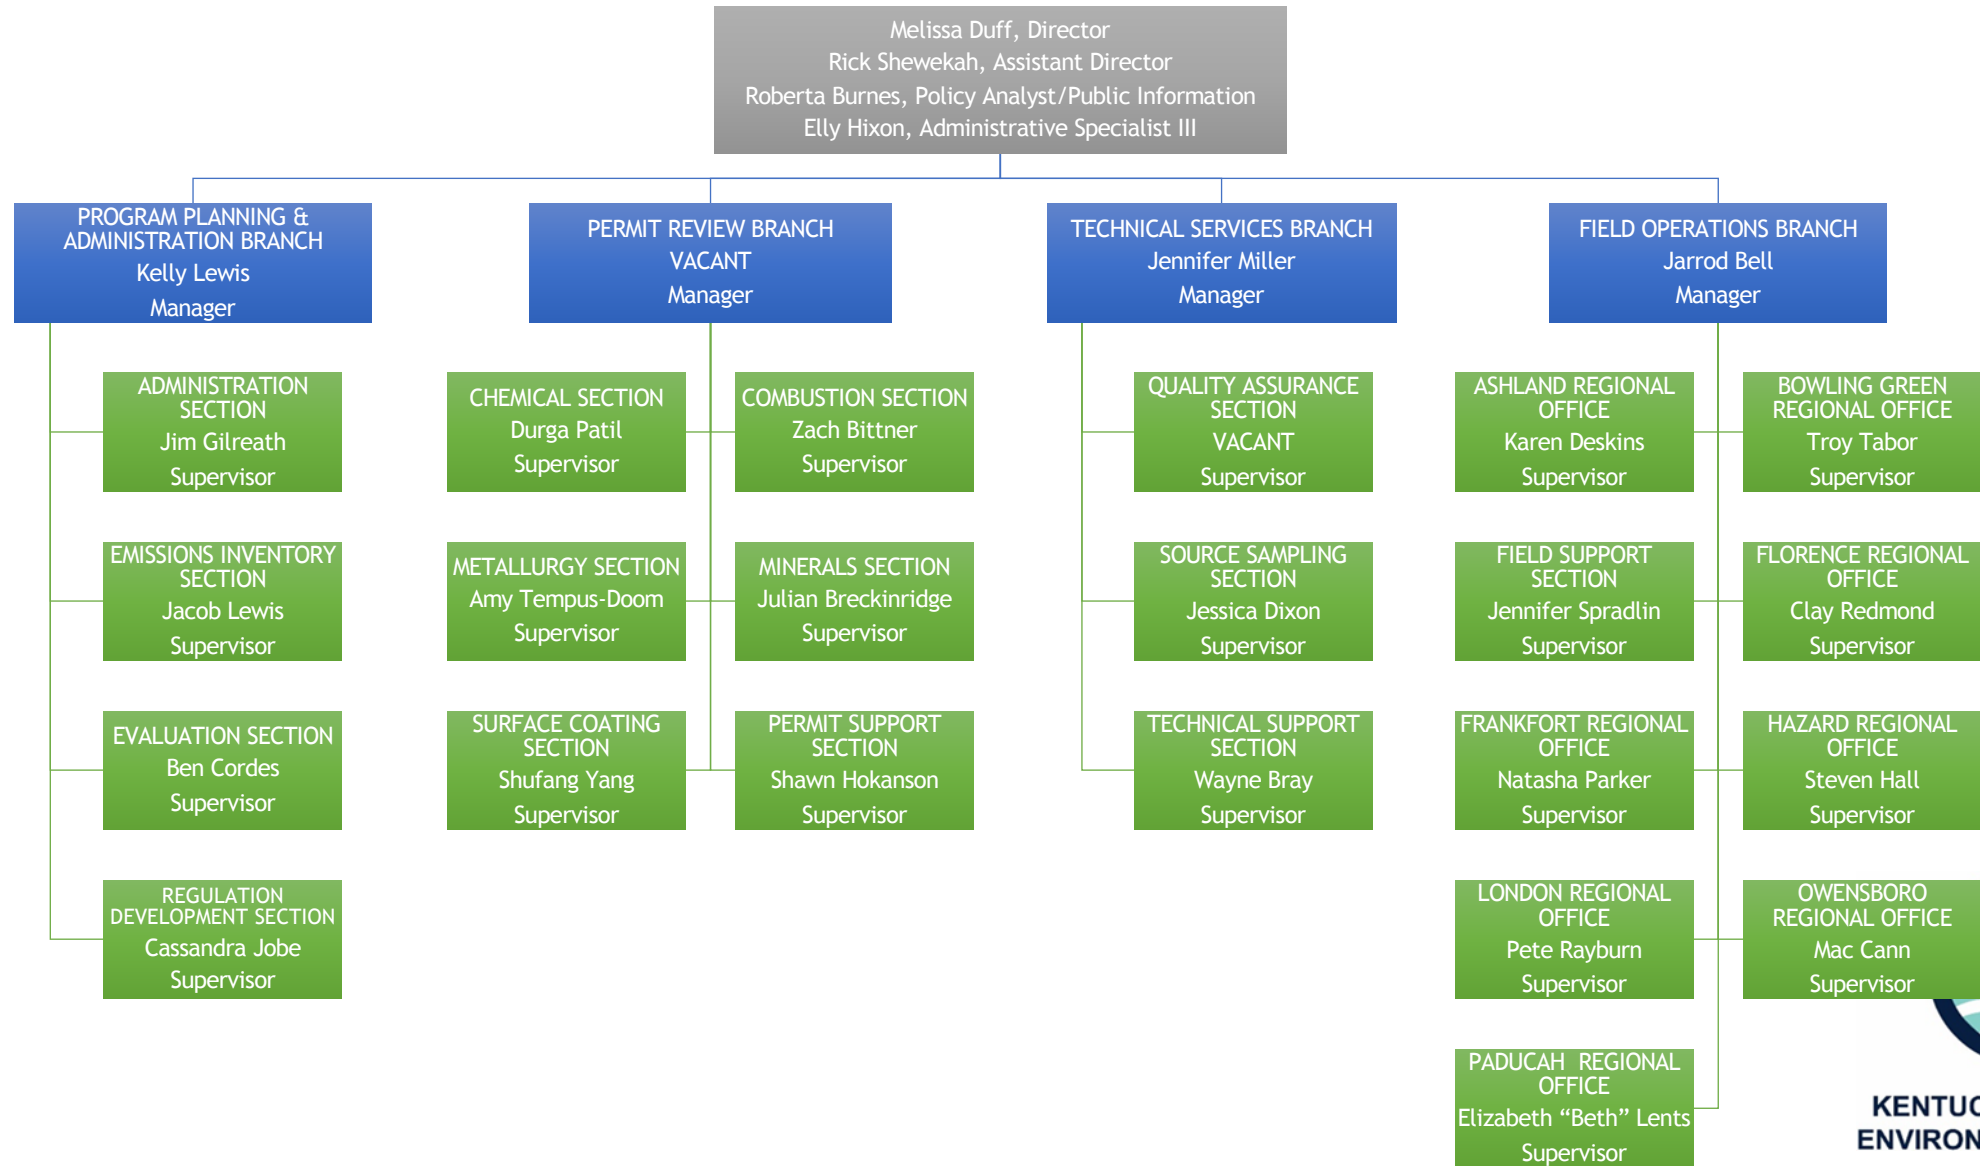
Melissa Duff, Director
Rick Shewekah, Assistant Director
Roberta Burnes, Policy Analyst/Public Information
Elly Hixon, Administrative Specialist III

PROGRAM PLANNING & ADMINISTRATION BRANCH
Kelly Lewis
Manager

ADMINISTRATION SECTION
Jim Gilreath
Supervisor

EMISSIONS INVENTORY SECTION
Jacob Lewis
Supervisor

EVALUATION SECTION
Ben Cordes
Supervisor

REGULATION DEVELOPMENT SECTION
Cassandra Jobe
Supervisor

PERMIT REVIEW BRANCH
VACANT
Manager

CHEMICAL SECTION
Durga Patil
Supervisor

COMBUSTION SECTION
Zach Bittner
Supervisor

METALLURGY SECTION
Amy Tempus-Doom
Supervisor

MINERALS SECTION
Julian Breckinridge
Supervisor

SURFACE COATING SECTION
Shufang Yang
Supervisor

PERMIT SUPPORT SECTION
Shawn Hokanson
Supervisor

TECHNICAL SERVICES BRANCH
Jennifer Miller
Manager

QUALITY ASSURANCE SECTION
VACANT
Supervisor

SOURCE SAMPLING SECTION
Jessica Dixon
Supervisor

TECHNICAL SUPPORT SECTION
Wayne Bray
Supervisor

FIELD OPERATIONS BRANCH
Jarrod Bell
Manager

ASHLAND REGIONAL OFFICE
Karen Deskins
Supervisor

BOWLING GREEN REGIONAL OFFICE
Troy Tabor
Supervisor

FIELD SUPPORT SECTION
Jennifer Spradlin
Supervisor

FLORENCE REGIONAL OFFICE
Clay Redmond
Supervisor

FRANKFORT REGIONAL OFFICE
Natasha Parker
Supervisor

HAZARD REGIONAL OFFICE
Steven Hall
Supervisor

LONDON REGIONAL OFFICE
Pete Rayburn
Supervisor

OWENSBORO REGIONAL OFFICE
Mac Cann
Supervisor

PADUCAH REGIONAL OFFICE
Elizabeth “Beth” Lents
Supervisor

KENTU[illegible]
ENVIRON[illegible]